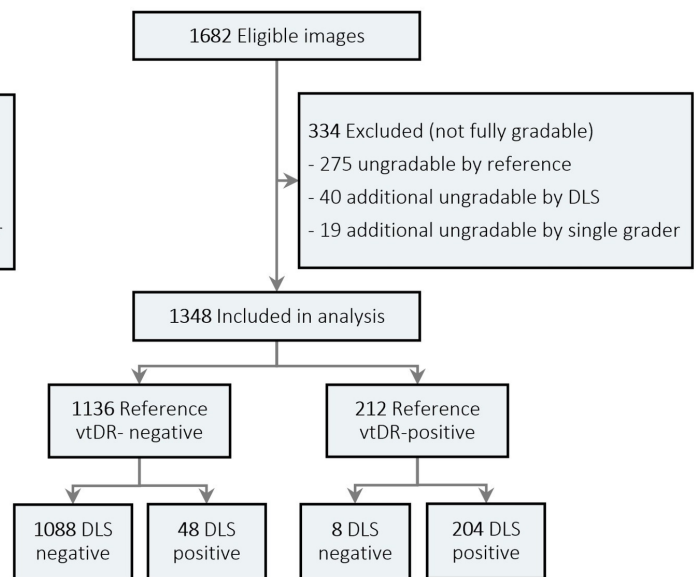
1682 Eligible images

334 Excluded (not fully gradable)
- 275 ungradable by reference
- 40 additional ungradable by DLS
- 19 additional ungradable by single grader

1348 Included in analysis

1136 Reference vtDR- negative

212 Reference vtDR-positive

1088 DLS negative

48 DLS positive

8 DLS negative

204 DLS positive